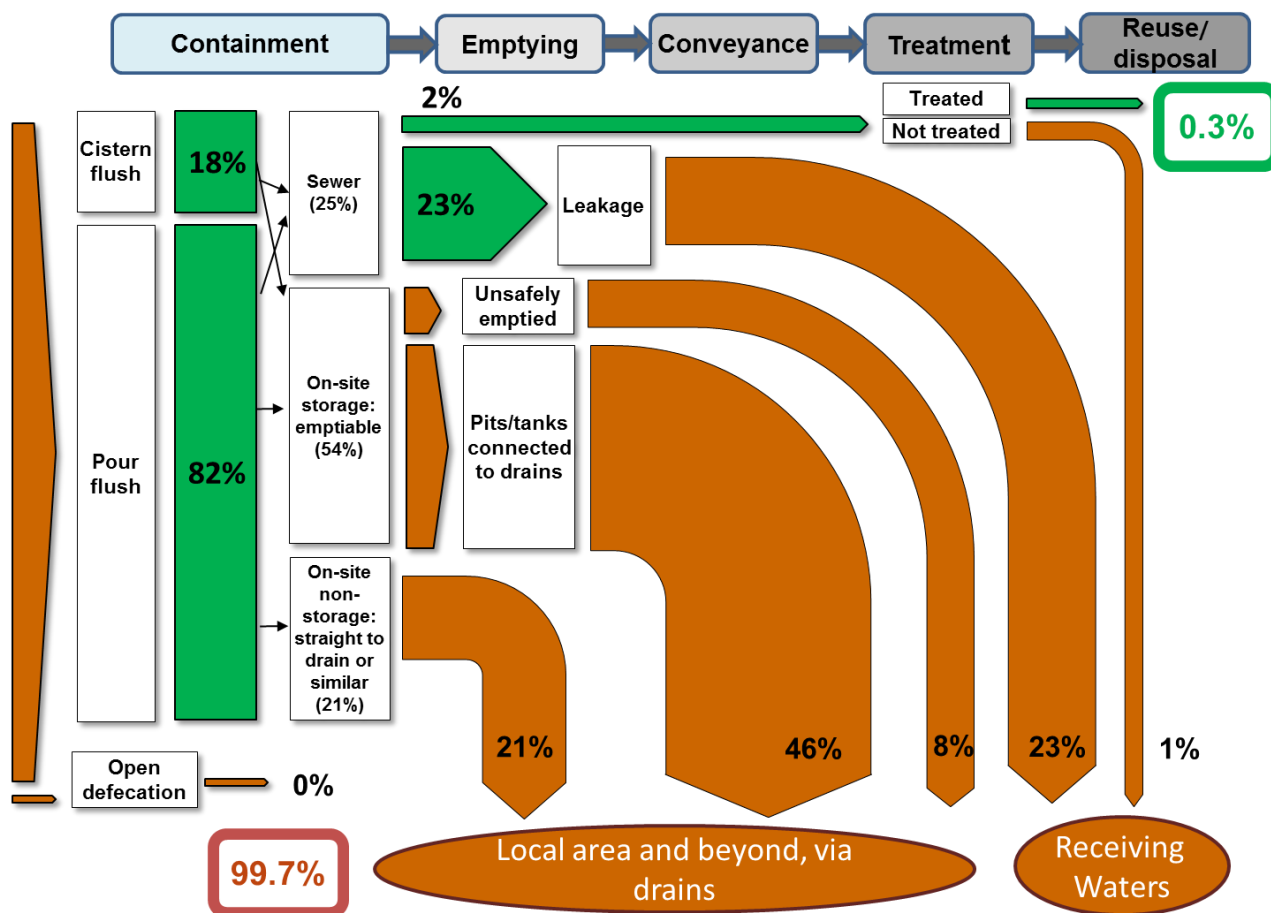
Containment
Emptying
Conveyance
Treatment
Reuse/ disposal

2%
Treated
Not treated
0.3%

Cistern flush
18%
Sewer (25%)
23%
Leakage

Unsafely emptied

Pour flush
82%
On-site storage: emptiable (54%)
Pits/tanks connected to drains

On-site non-storage: straight to drain or similar (21%)

21%
46%
8%
23%
1%

Open defecation
0%

99.7%
Local area and beyond, via drains
Receiving Waters